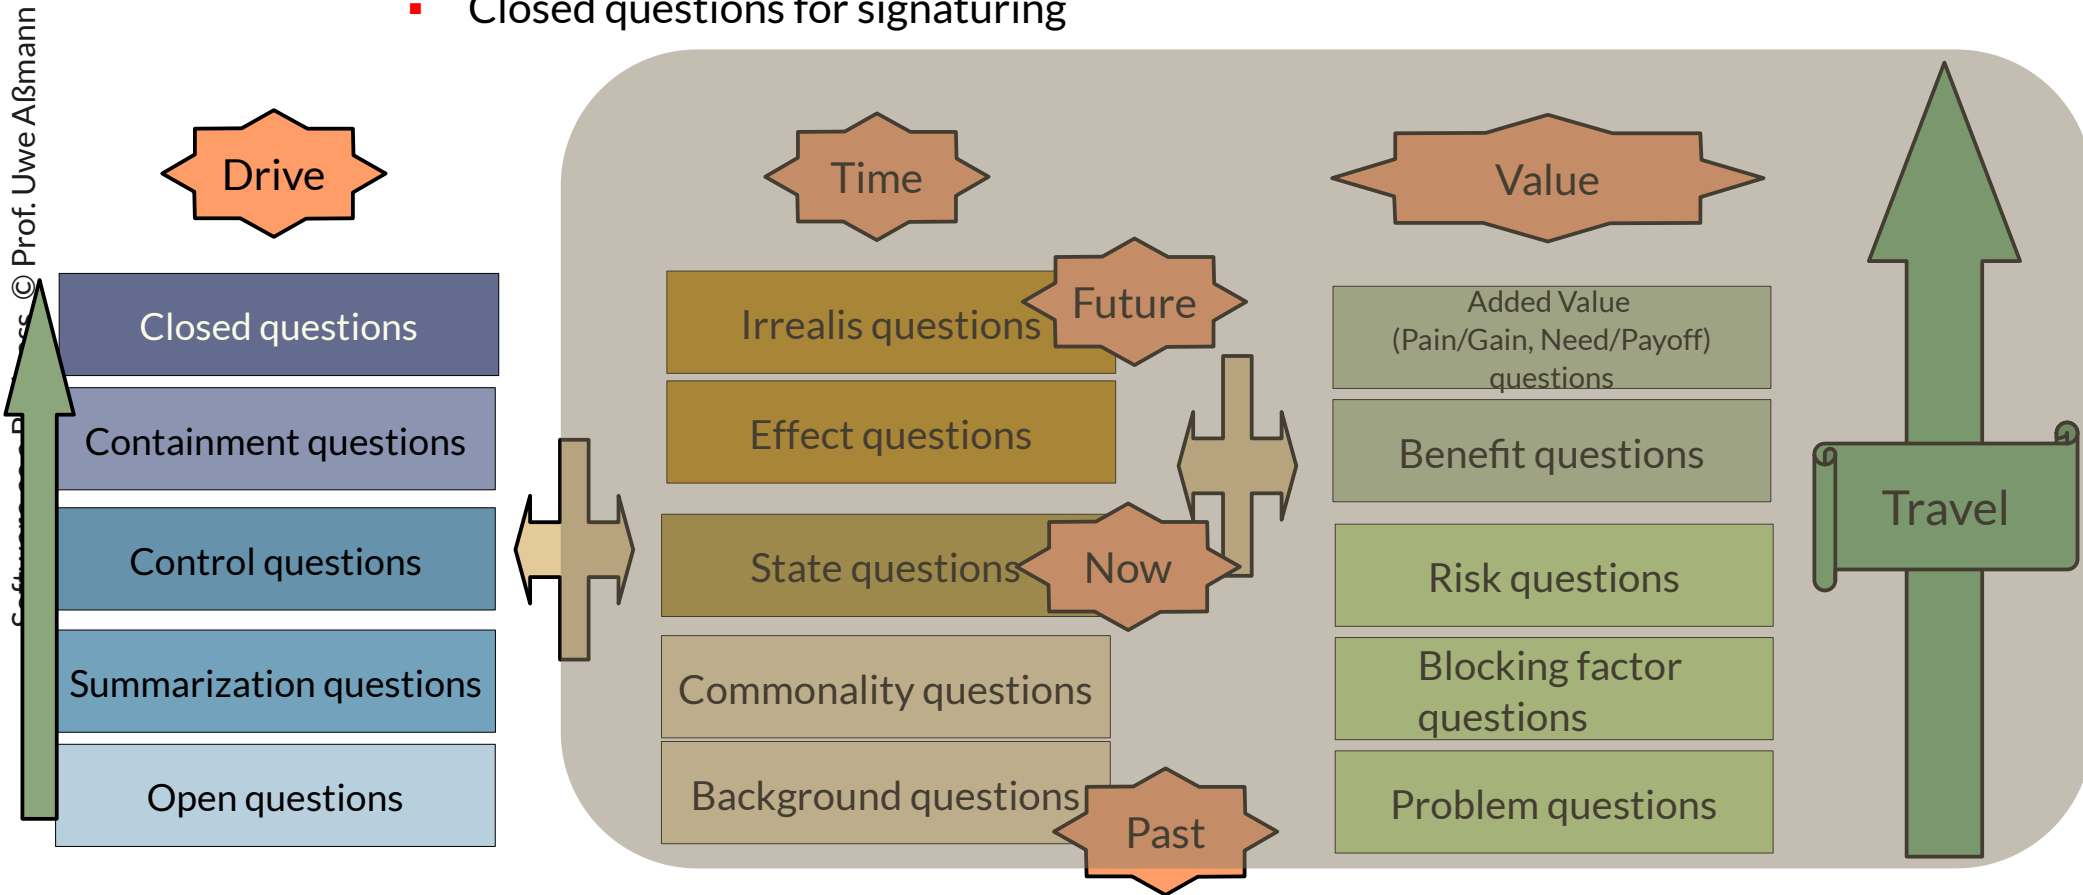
© Prof. Uwe Aßmann

▪ Closed questions for signaturing

Drive

Closed questions

Containment questions

Control questions

Summarization questions

Open questions

Time

Irrealis questions

Future

Effect questions

State questions

Now

Commonality questions

Background questions

Past

Value

Added Value (Pain/Gain, Need/Payoff) questions

Benefit questions

Risk questions

Blocking factor questions

Problem questions

Travel